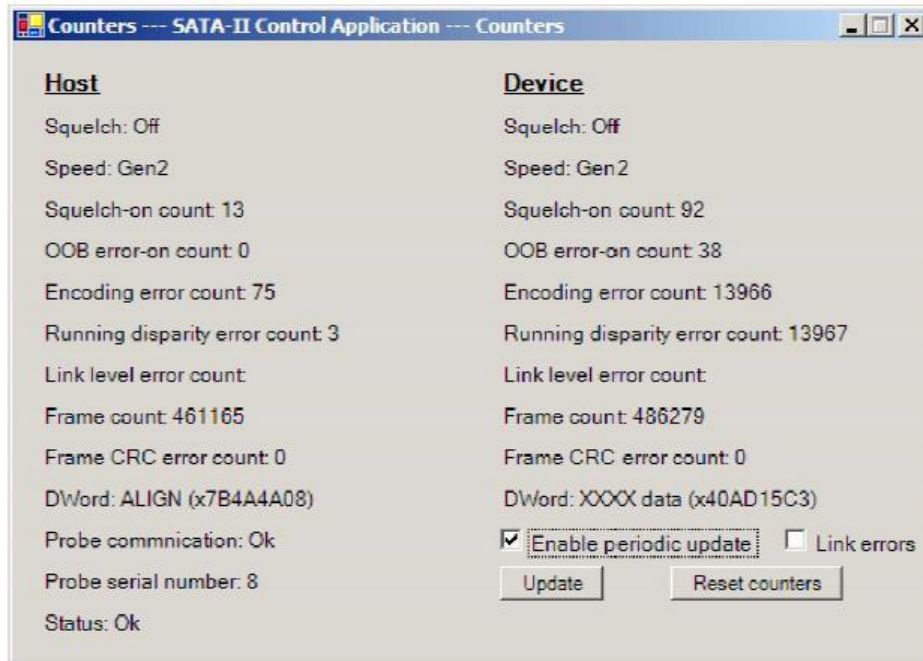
Counters --- SATA-II Control Application --- Counters

Host

Squelch: Off

Speed: Gen2

Squelch-on count: 13

OOB error-on count: 0

Encoding error count: 75

Running disparity error count: 3

Link level error count:

Frame count: 461165

Frame CRC error count: 0

DWord: ALIGN (x7B4A4A08)

Probe commnication: Ok

Probe serial number: 8

Status: Ok

Device

Squelch: Off

Speed: Gen2

Squelch-on count: 92

OOB error-on count: 38

Encoding error count: 13966

Running disparity error count: 13967

Link level error count:

Frame count: 486279

Frame CRC error count: 0

DWord: XXXX data (x40AD15C3)

Enable periodic update

Link errors

Update

Reset counters